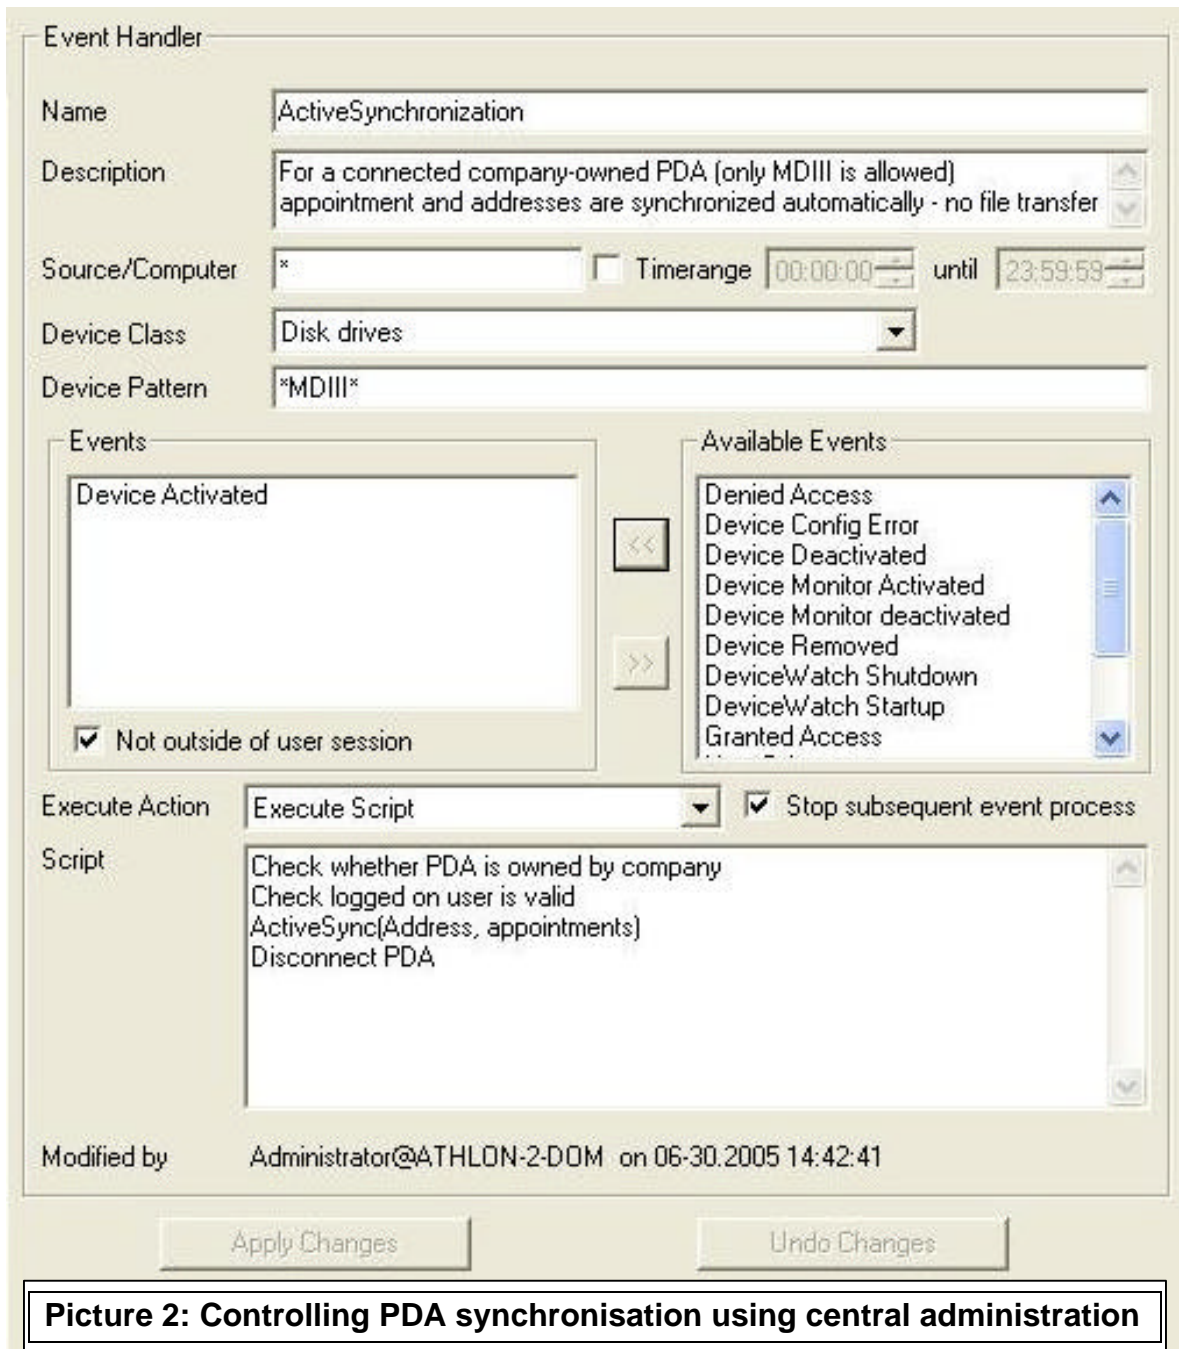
Event Handler

Name ActiveSynchronization

Description For a connected company-owned PDA (only MDIII is allowed) appointment and addresses are synchronized automatically - no file transfer

Source/Computer *

Timerange 00:00:00 until 23:59:59

Device Class Disk drives

Device Pattern *MDIII*

Events

Device Activated

Not outside of user session

<<

>>

Available Events

Denied Access
Device Config Error
Device Deactivated
Device Monitor Activated
Device Monitor deactivated
Device Removed
DeviceWatch Shutdown
DeviceWatch Startup
Granted Access

Execute Action Execute Script

Stop subsequent event process

Script

Check whether PDA is owned by company
Check logged on user is valid
ActiveSync(Address, appointments)
Disconnect PDA

Modified by Administrator@ATHLON-2-DOM on 06-30.2005 14:42:41

Apply Changes

Undo Changes

Picture 2: Controlling PDA synchronisation using central administration